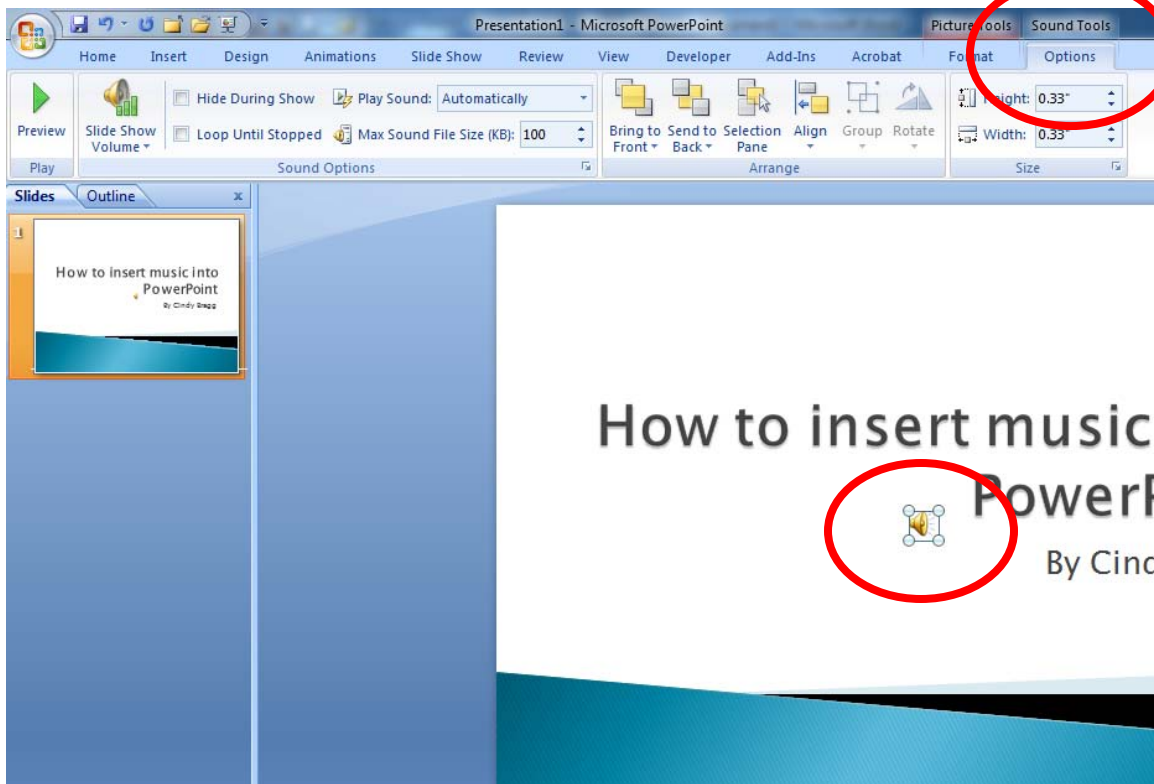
Presentation1 - Microsoft PowerPoint

Picture Tools Sound Tools

Home Insert Design Animations Slide Show Review View Developer Add-Ins Acrobat Format Options

Preview

Play

Slide Show Volume

Hide During Show

Loop Until Stopped

Play Sound: Automatically

Max Sound File Size (KB): 100

Sound Options

Bring to Front

Send to Back

Selection Pane

Align

Group

Rotate

Arrange

Height: 0.33"

Width: 0.33"

Size

Slides Outline x

1

How to insert music into PowerPoint

By Cindy Bragg

How to insert music

PowerP

By Cinc